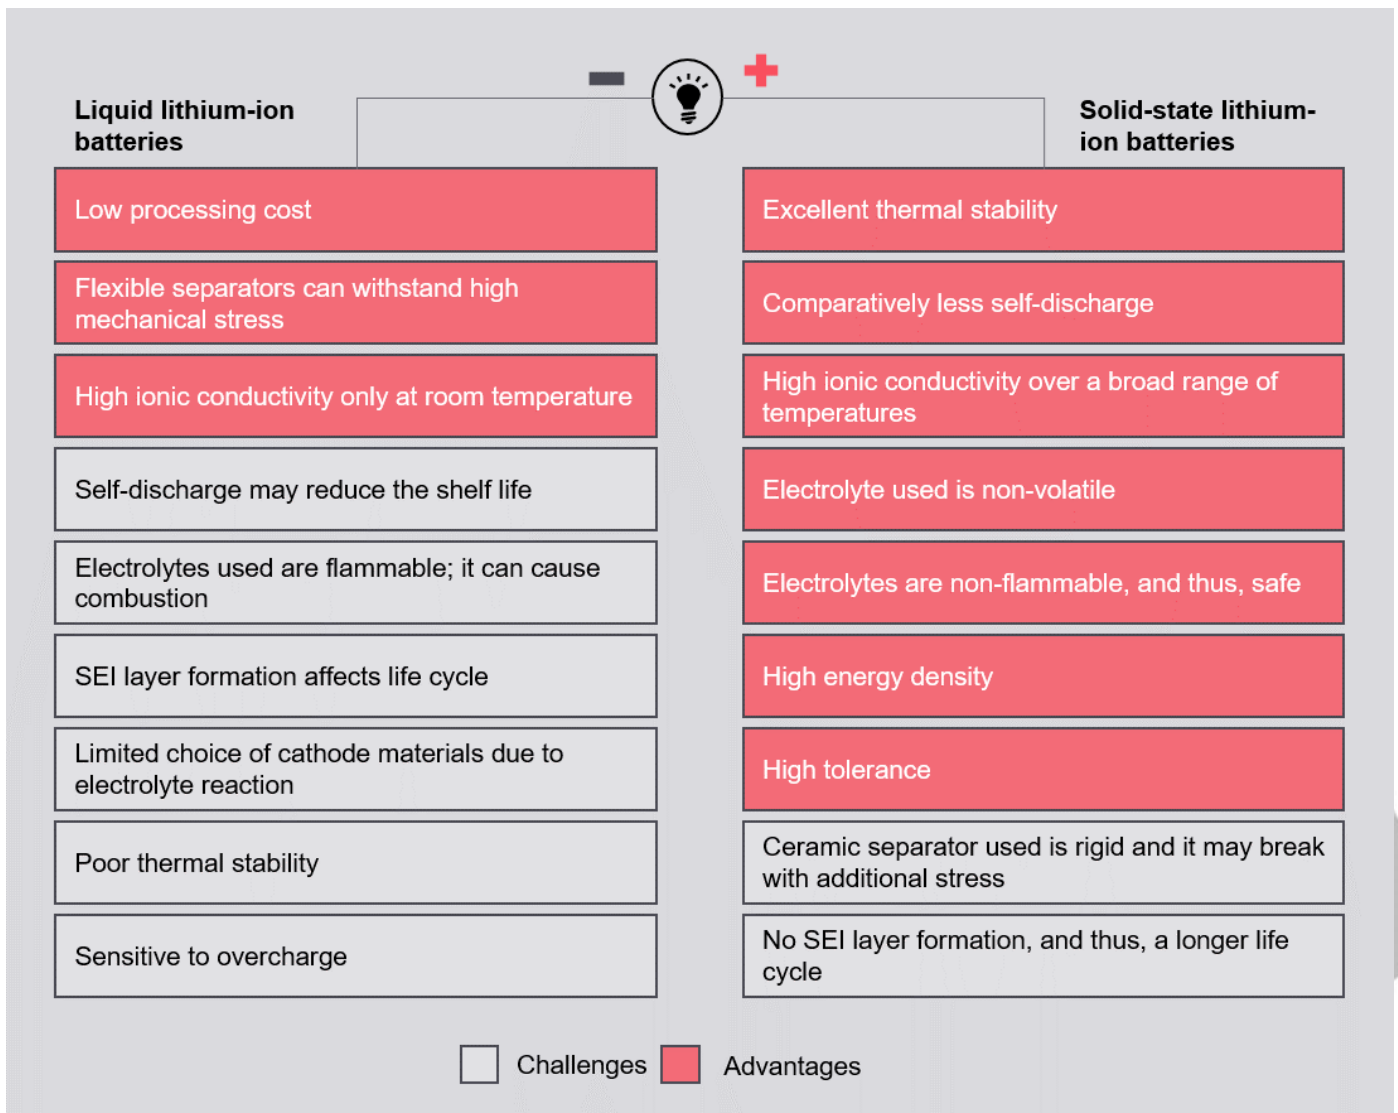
Liquid lithium-ion batteries

Solid-state lithium-ion batteries

Low processing cost

Flexible separators can withstand high mechanical stress

High ionic conductivity only at room temperature

Self-discharge may reduce the shelf life

Electrolytes used are flammable; it can cause combustion

SEI layer formation affects life cycle

Limited choice of cathode materials due to electrolyte reaction

Poor thermal stability

Sensitive to overcharge

Excellent thermal stability

Comparatively less self-discharge

High ionic conductivity over a broad range of temperatures

Electrolyte used is non-volatile

Electrolytes are non-flammable, and thus, safe

High energy density

High tolerance

Ceramic separator used is rigid and it may break with additional stress

No SEI layer formation, and thus, a longer life cycle

Challenges Advantages